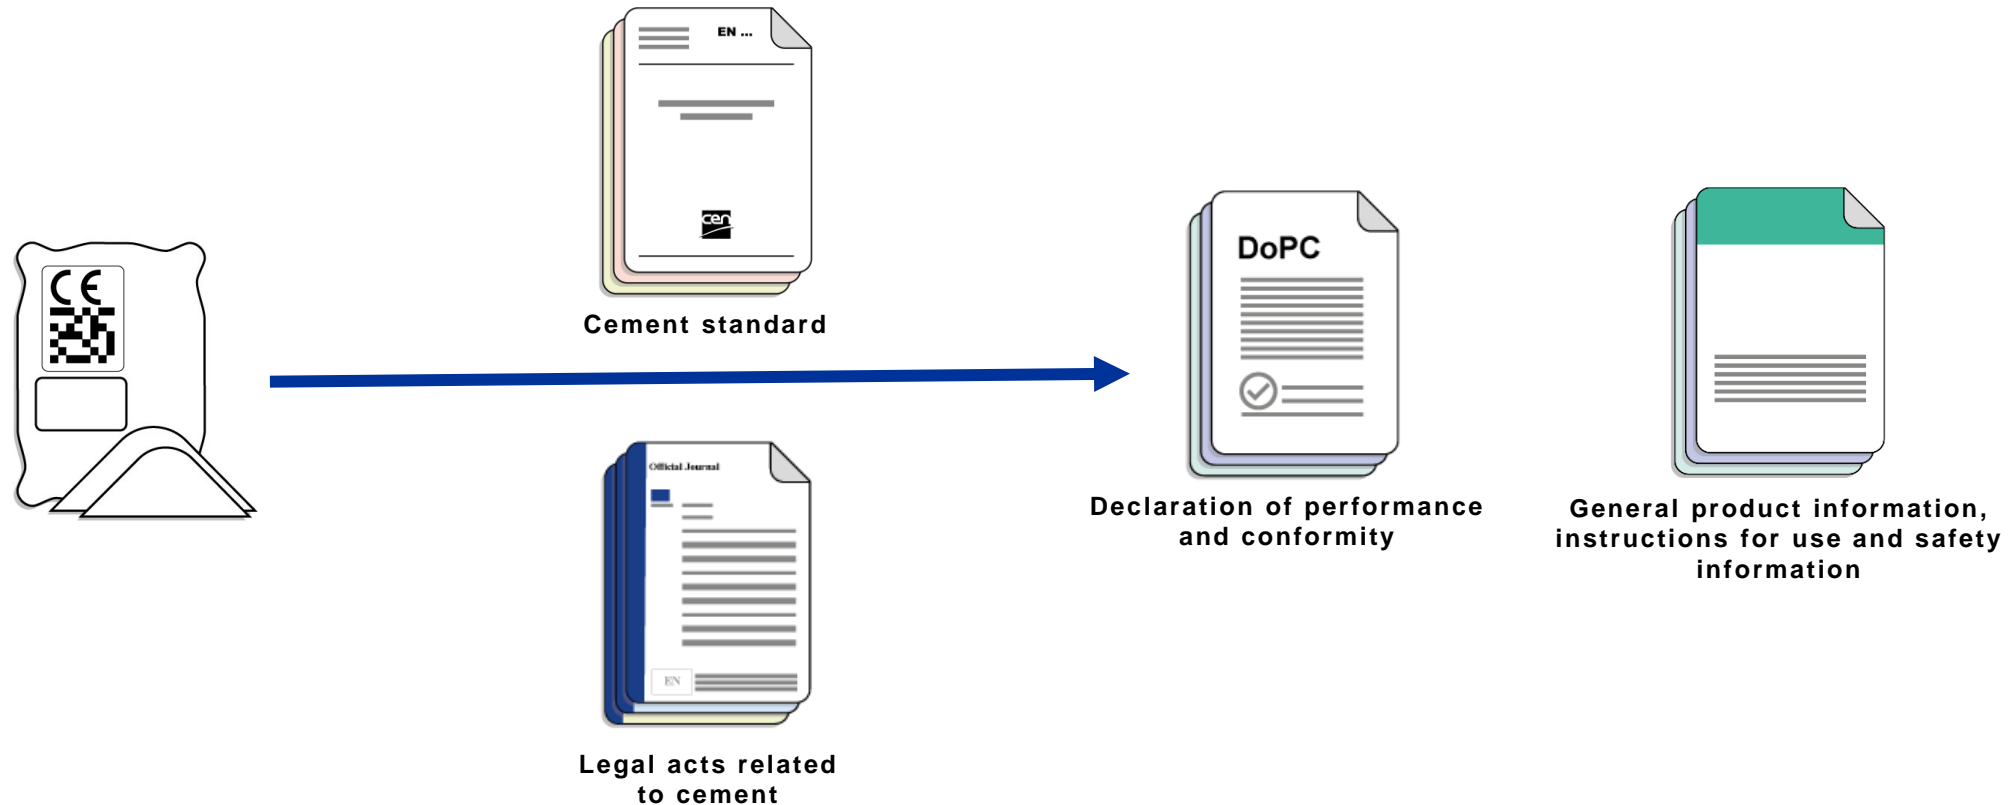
EN ...

cen

Cement standard

CE

Official Journal

EN

Legal acts related to cement

DoPC

Declaration of performance and conformity

General product information, instructions for use and safety information